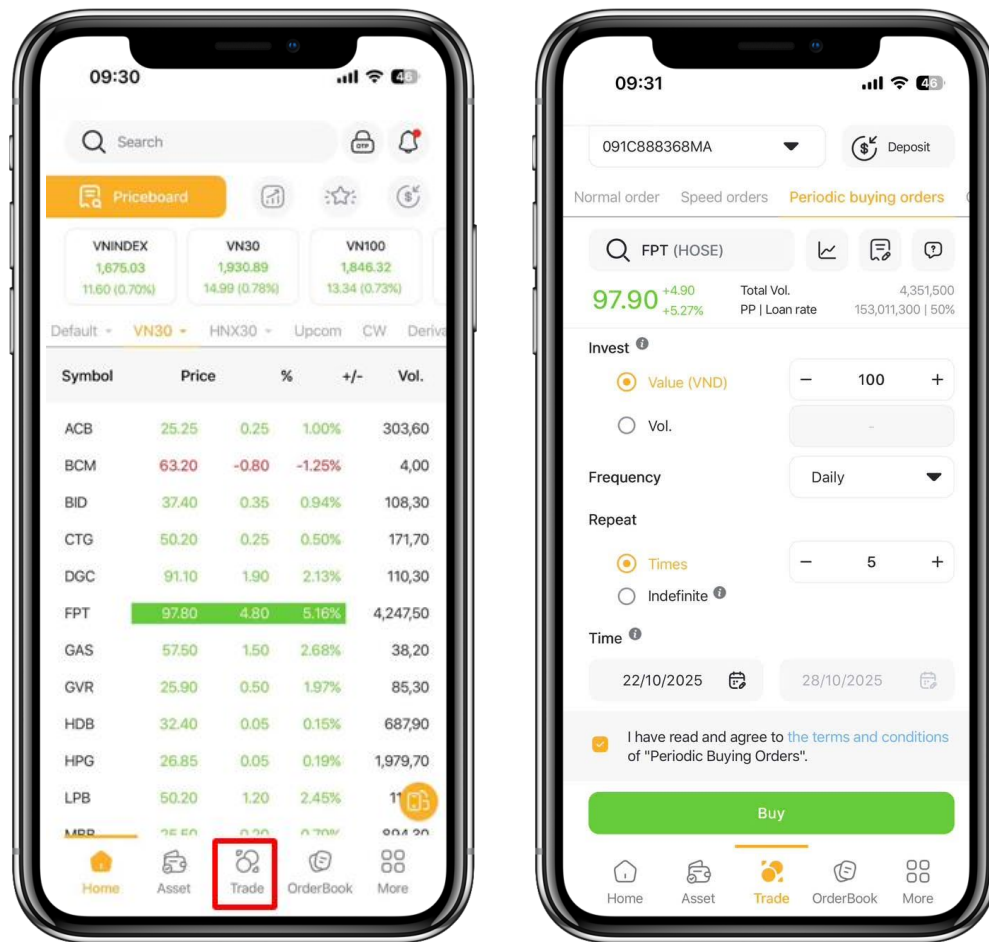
09:30

46

Search

OTP

Priceboard

VNINDEX
1,675.03
11.60 (0.70%)

VN30
1,930.89
14.99 (0.78%)

VN100
1,846.32
13.34 (0.73%)

Default VN30 HNX30 Upcom CW Deriva

| Symbol | Price | % | +/- | Vol. |
|---|---|---|---|---|
| ACB | 25.25 | 0.25 | 1.00% | 303,60 |
| BCM | 63.20 | -0.80 | -1.25% | 4,00 |
| BID | 37.40 | 0.35 | 0.94% | 108,30 |
| CTG | 50.20 | 0.25 | 0.50% | 171,70 |
| DGC | 91.10 | 1.90 | 2.13% | 110,30 |
| FPT | 97.80 | 4.80 | 5.16% | 4,247,50 |
| GAS | 57.50 | 1.50 | 2.68% | 38,20 |
| GVR | 25.90 | 0.50 | 1.97% | 85,30 |
| HDB | 32.40 | 0.05 | 0.15% | 687,90 |
| HPG | 26.85 | 0.05 | 0.19% | 1,979,70 |
| LPB | 50.20 | 1.20 | 2.45% | 11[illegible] |
| MBB | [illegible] | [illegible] | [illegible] | 894,30 |

Home Asset Trade OrderBook More

09:31

46

091C888368MA

Deposit

Normal order Speed orders Periodic buying orders

FPT (HOSE)

97.90 +4.90 +5.27%
Total Vol. 4,351,500
PP | Loan rate 153,011,300 | 50%

Invest
Value (VND) − 100 +
Vol. -

Frequency Daily

Repeat
Times − 5 +
Indefinite

Time
22/10/2025 28/10/2025

I have read and agree to the terms and conditions of "Periodic Buying Orders".

Buy

Home Asset Trade OrderBook More